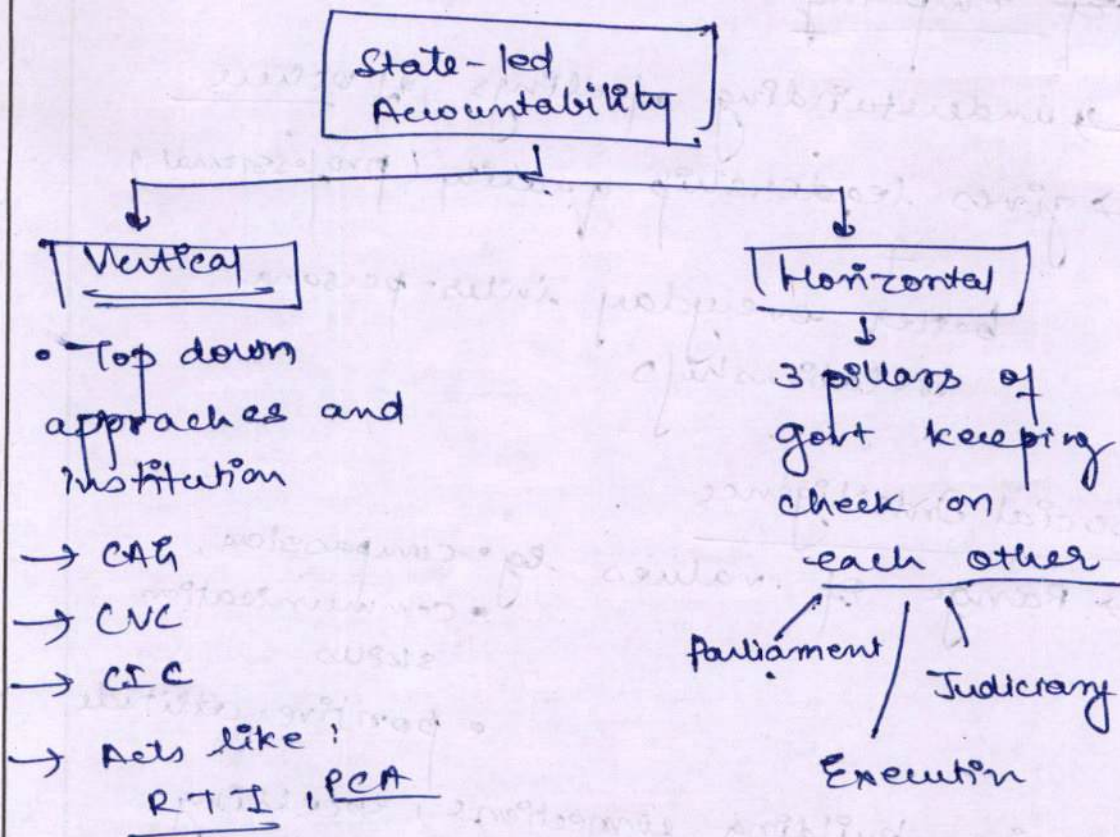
State-led Accountability

Vertical

• Top down appraches and institution

→ CAG

→ CVC

→ CIC

→ Acts like : RTI, PCA

Horizontal

3 pillars of govt keeping check on each other

Parliament

Judiciary

Executive